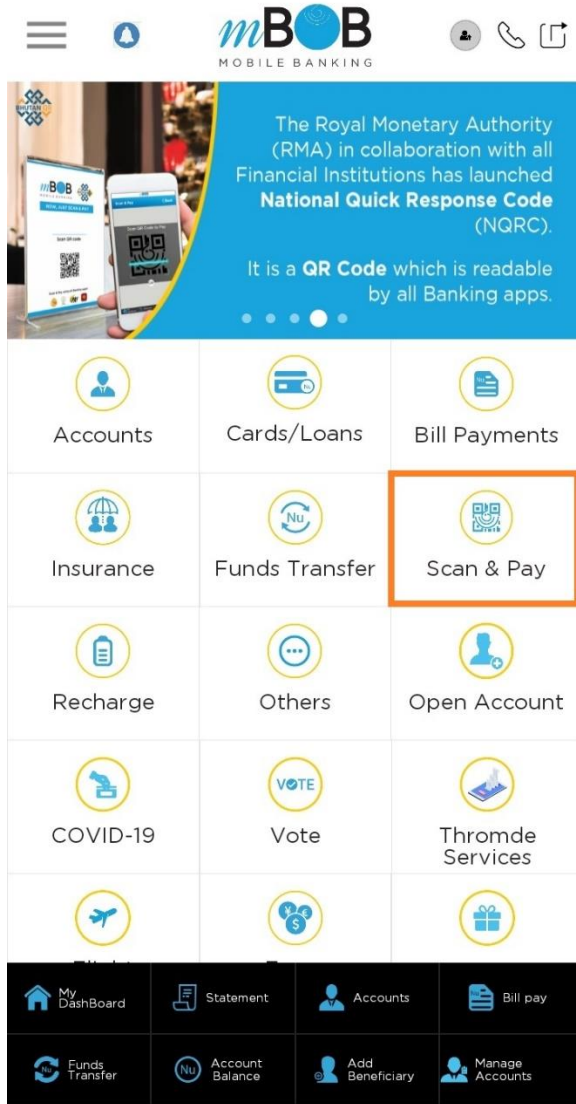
mBOB
MOBILE BANKING

The Royal Monetary Authority (RMA) in collaboration with all Financial Institutions has launched **National Quick Response Code** (NQRC).

It is a **QR Code** which is readable by all Banking apps.

Accounts
Cards/Loans
Bill Payments
Insurance
Funds Transfer
Scan & Pay
Recharge
Others
Open Account
COVID-19
VOTE
Vote
Thromde Services

My DashBoard
Statement
Accounts
Bill pay
Funds Transfer
Account Balance
Add Beneficiary
Manage Accounts